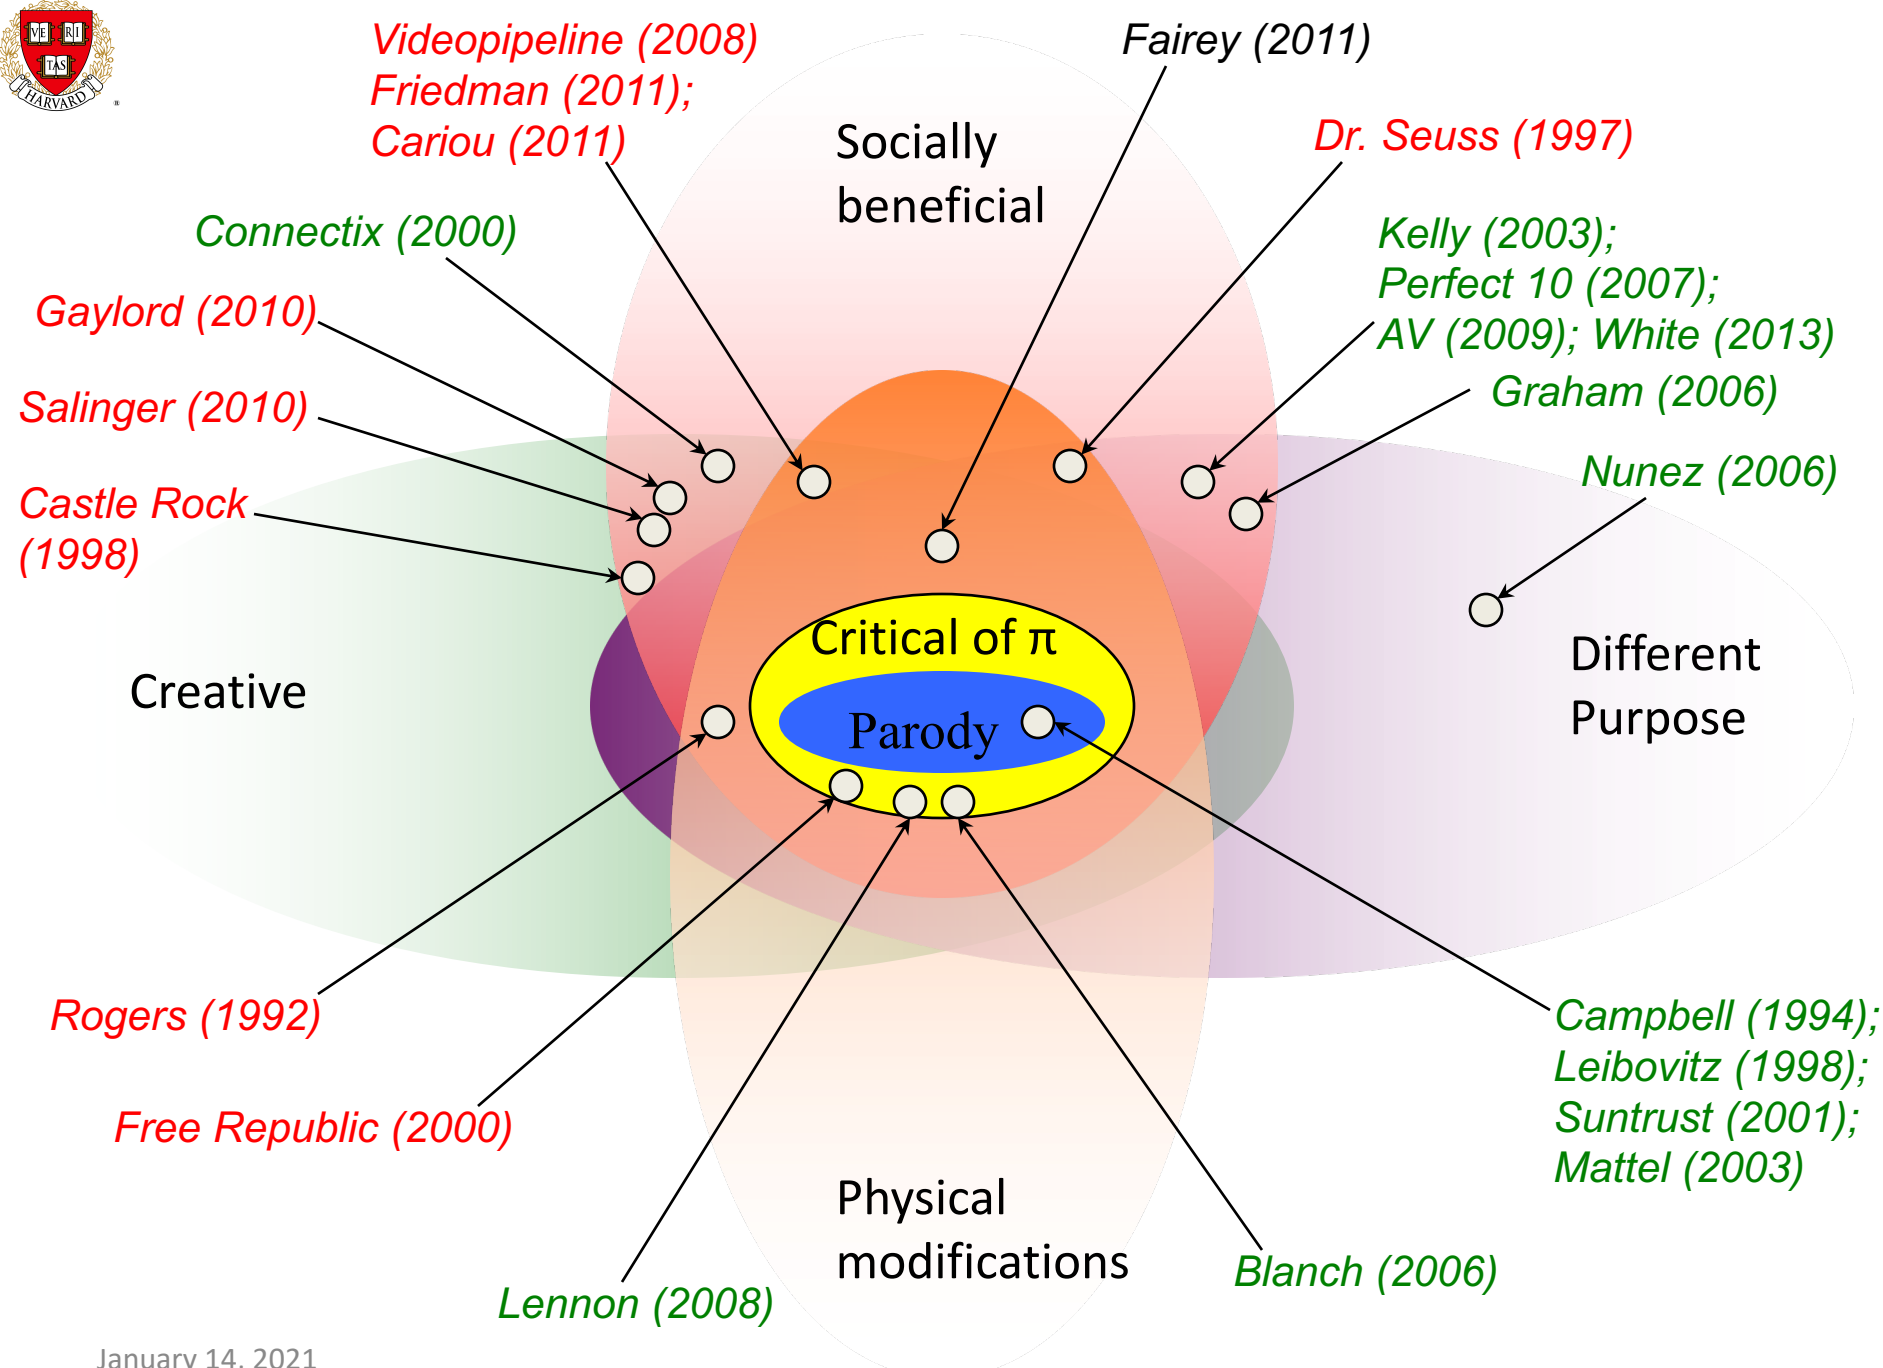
VE RI TAS
HARVARD

Videopipeline (2008)
Friedman (2011);
Cariou (2011)

Fairey (2011)

Socially beneficial

Dr. Seuss (1997)

Connectix (2000)

Kelly (2003);
Perfect 10 (2007);
AV (2009); White (2013)

Gaylord (2010)

Graham (2006)

Salinger (2010)

Nunez (2006)

Castle Rock (1998)

Critical of π

Different Purpose

Creative

Parody

Rogers (1992)

Campbell (1994);
Leibovitz (1998);
Suntrust (2001);
Mattel (2003)

Free Republic (2000)

Physical modifications

Blanch (2006)

Lennon (2008)

January 14, 2021